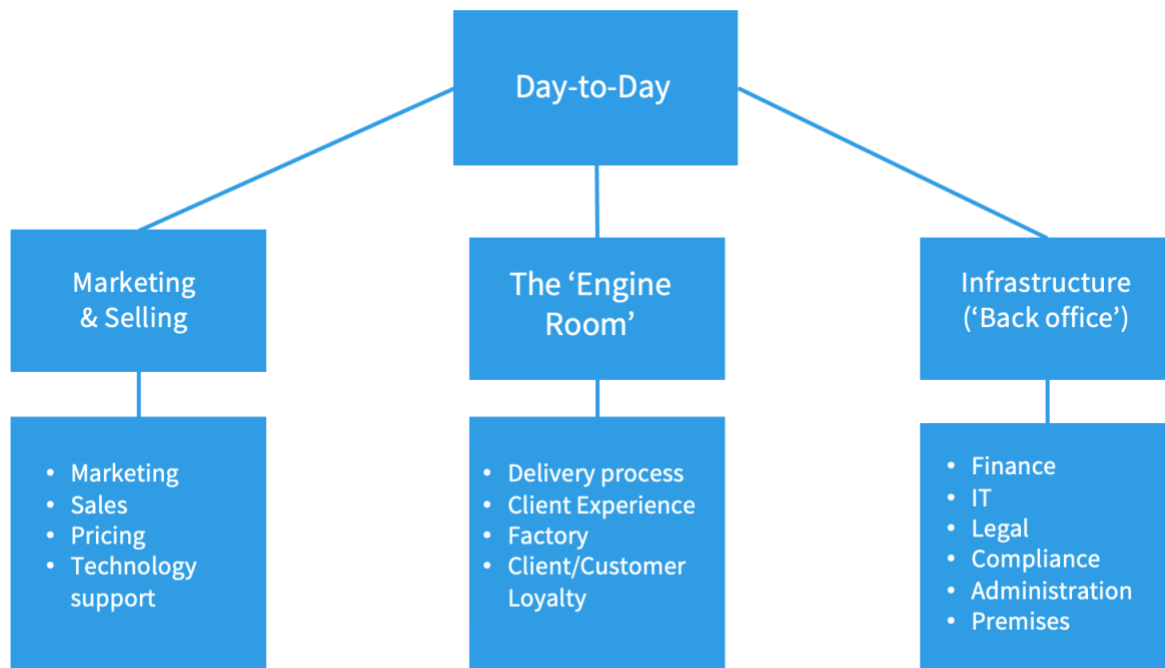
Day-to-Day

Marketing & Selling

- Marketing
- Sales
- Pricing
- Technology support

The 'Engine Room'

- Delivery process
- Client Experience
- Factory
- Client/Customer Loyalty

Infrastructure ('Back office')

- Finance
- IT
- Legal
- Compliance
- Administration
- Premises